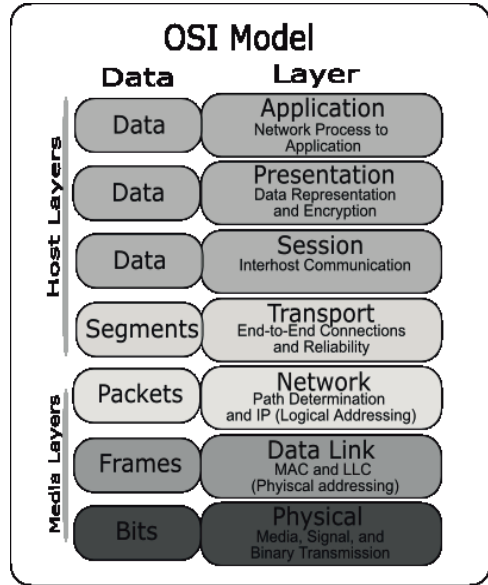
OSI Model

| Data | Layer |
|---|---|
| Data | Application<br>Network Process to Application |
| Data | Presentation<br>Data Representation and Encryption |
| Data | Session<br>Interhost Communication |
| Segments | Transport<br>End-to-End Connections and Reliability |
| Packets | Network<br>Path Determination and IP (Logical Addressing) |
| Frames | Data Link<br>MAC and LLC (Phyiscal addressing) |
| Bits | Physical<br>Media, Signal, and Binary Transmission |

Host Layers

Media Layers